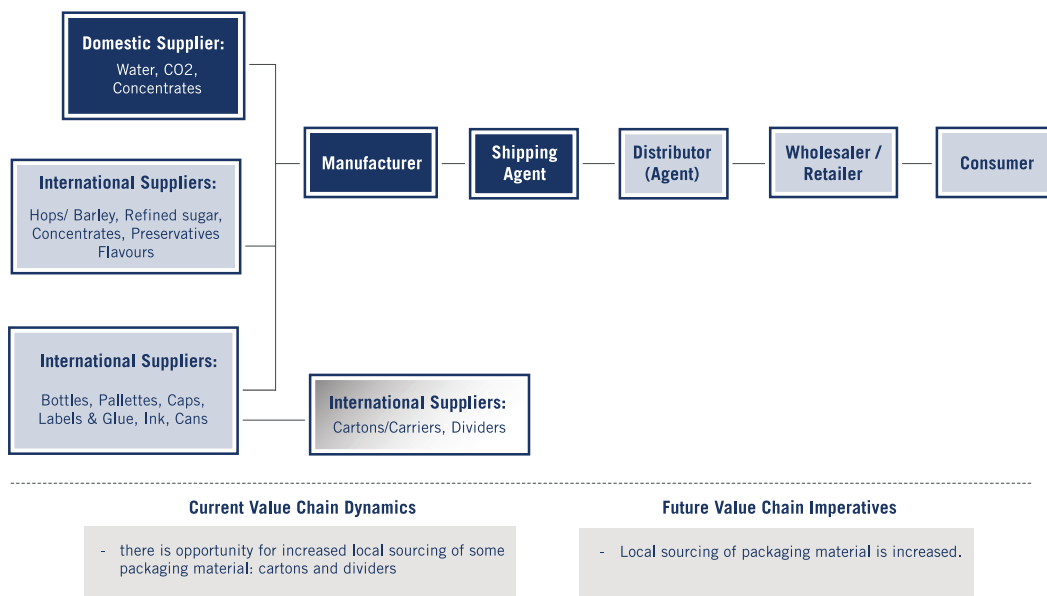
Domestic Supplier:
Water, CO2, Concentrates

International Suppliers:
Hops/ Barley, Refined sugar, Concentrates, Preservatives Flavours

International Suppliers:
Bottles, Pallettes, Caps, Labels & Glue, Ink, Cans

Manufacturer

Shipping Agent

Distributor (Agent)

Wholesaler / Retailer

Consumer

International Suppliers:
Cartons/Carriers, Dividers

Current Value Chain Dynamics

- there is opportunity for increased local sourcing of some packaging material: cartons and dividers

Future Value Chain Imperatives

- Local sourcing of packaging material is increased.